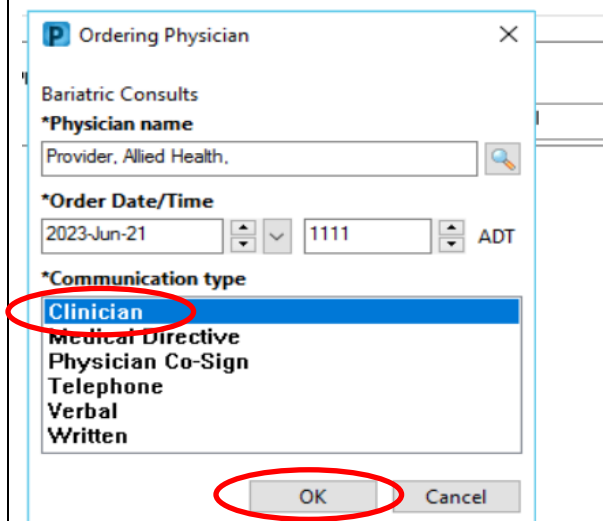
P Ordering Physician ×

Bariatric Consults

*Physician name

Provider, Allied Health,

*Order Date/Time

2023-Jun-21 1111 ADT

*Communication type

Clinician
Medical Directive
Physician Co-Sign
Telephone
Verbal
Written

OK Cancel